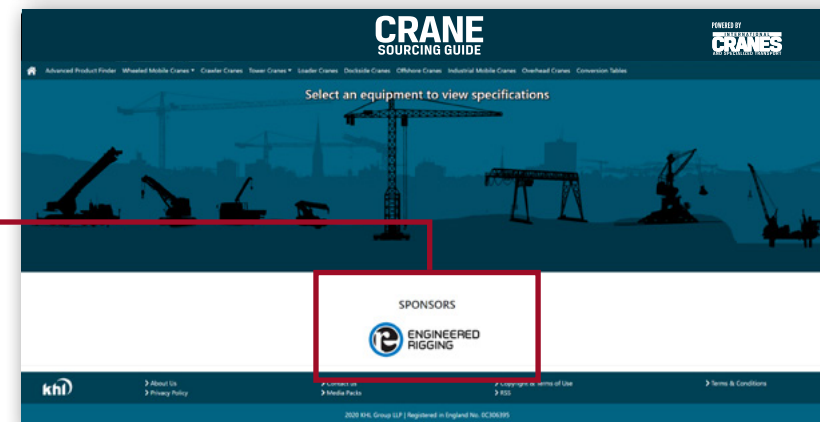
CRANE
SOURCING GUIDE

POWERED BY
INTERNATIONAL
CRANES
AND SPECIALIZED TRANSPORT

Advanced Product Finder Wheeled Mobile Cranes ▾ Crawler Cranes Tower Cranes ▾ Loader Cranes Dockside Cranes Offshore Cranes Industrial Mobile Cranes Overhead Cranes Conversion Tables

Select an equipment to view specifications

SPONSORS

ENGINEERED
RIGGING

khl

> About Us
> Privacy Policy

> Contact Us
> Media Packs

> Copyright & Terms of Use
> RSS

> Terms & Conditions

2020 KHL Group LLP | Registered in England No. OC306395